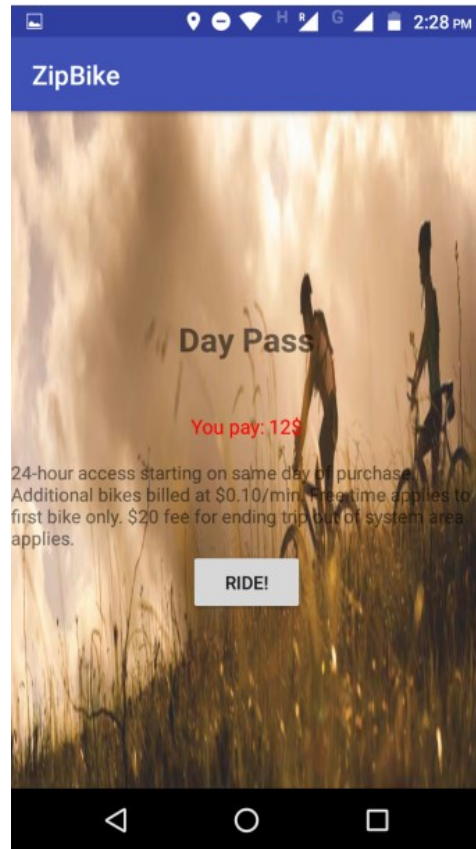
2:28 PM

ZipBike

Day Pass

You pay: 12$

24-hour access starting on same day of purchase. Additional bikes billed at $0.10/min. Free time applies to first bike only. $20 fee for ending trip out of system area applies.

RIDE!